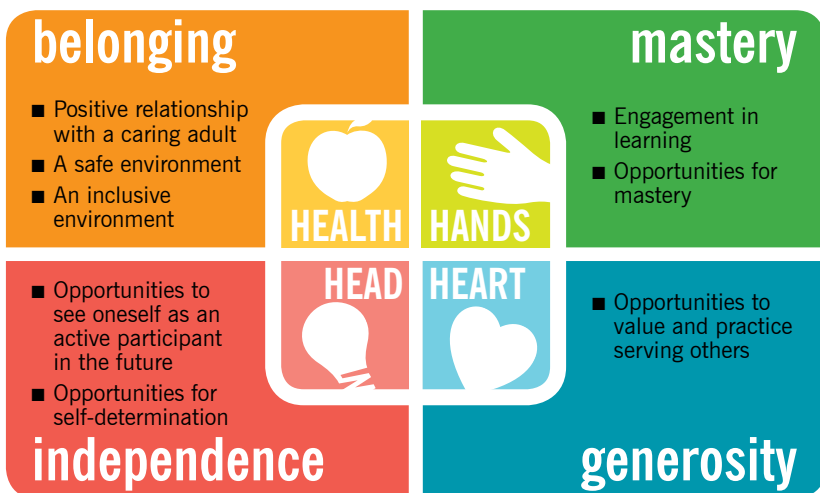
belonging

■ Positive relationship with a caring adult
■ A safe environment
■ An inclusive environment

mastery

■ Engagement in learning
■ Opportunities for mastery

HEALTH

HANDS

HEAD

HEART

■ Opportunities to see oneself as an active participant in the future
■ Opportunities for self-determination

independence

■ Opportunities to value and practice serving others

generosity